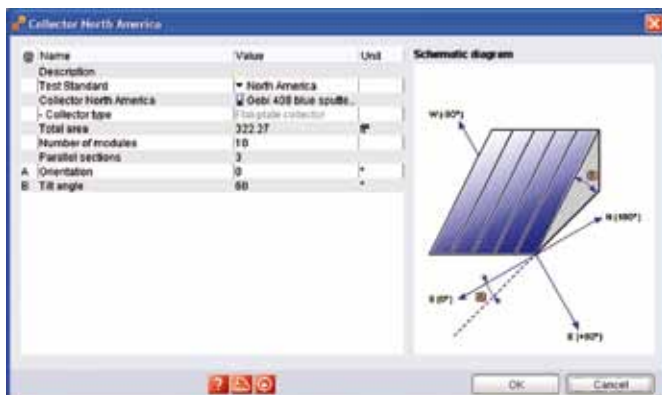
Collector North America

| | Name | Value | Unit |
|---|---|---|---|
| | Description | | |
| | Test Standard | North America | |
| | Collector North America | Oebi 408 blue sputte... | |
| | - Collector type | Flat-plate collector | |
| | Total area | 322.27 | ft² |
| | Number of modules | 10 | |
| | Parallel sections | 3 | |
| A | Orientation | 0 | ° |
| B | Tilt angle | 60 | ° |

Schematic diagram

W (-90°)

N (180°)

S (0°)

E (+90°)

OK

Cancel